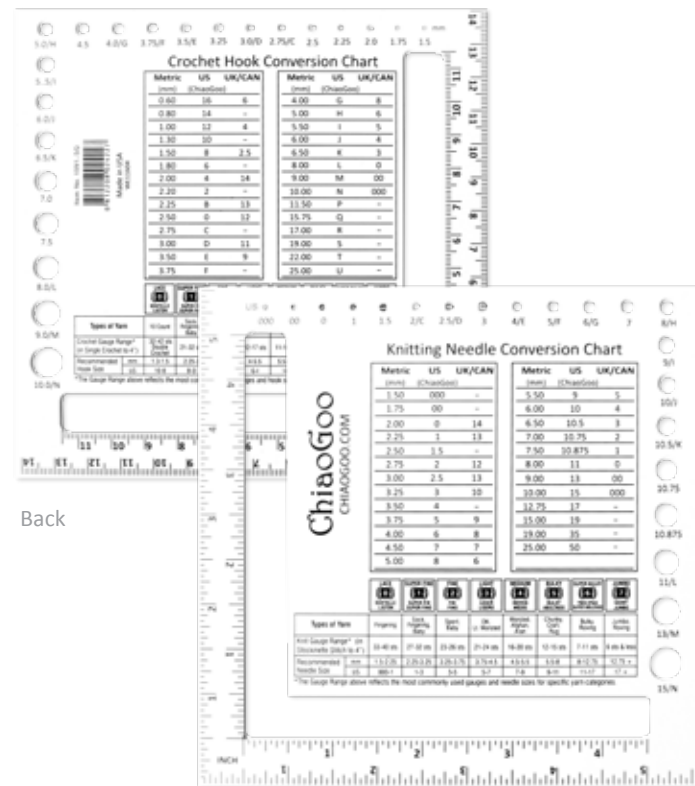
5.0/H 4.5 4.0/G 3.75/F 3.5/E 3.25 3.0/D 2.75/C 2.5 2.25 2.0 1.75 1.5

5.5/I

6.0/J

6.5/K

7.0

7.5

8.0/L

9.0/M

10.0/N

Crochet Hook Conversion Chart

| Metric (mm) | US (ChiaoGoo) | UK/CAN |
|---|---|---|
| 0.60 | 16 | 6 |
| 0.80 | 14 | - |
| 1.00 | 12 | 4 |
| 1.30 | 10 | - |
| 1.50 | 8 | 2.5 |
| 1.80 | 6 | - |
| 2.00 | 4 | 14 |
| 2.20 | 2 | - |
| 2.25 | B | 13 |
| 2.50 | 0 | 12 |
| 2.75 | C | - |
| 3.00 | D | 11 |
| 3.50 | E | 9 |
| 3.75 | F | - |

| Metric (mm) | US (ChiaoGoo) | UK/CAN |
|---|---|---|
| 4.00 | G | 8 |
| 5.00 | H | 6 |
| 5.50 | I | 5 |
| 6.00 | J | 4 |
| 6.50 | K | 3 |
| 8.00 | L | 0 |
| 9.00 | M | 00 |
| 10.00 | N | 000 |
| 11.50 | P | - |
| 15.75 | Q | - |
| 17.00 | R | - |
| 19.00 | S | - |
| 22.00 | T | - |
| 25.00 | U | - |

Made in USA

Types of Yarn

Crochet Gauge Range* (in Single Crochet to 4")

Recommended Hook Size

*The Gauge Range above reflects the most commonly used gauges and hook sizes

Back

US 000 00 0 1 1.5 2/C 2.5/D 3 4/E 5/F 6/G 7 8/H

9/I

10/J

10.5/K

10.75

10.875

11/L

13/M

15/N

Knitting Needle Conversion Chart

| Metric (mm) | US (ChiaoGoo) | UK/CAN |
|---|---|---|
| 1.50 | 000 | - |
| 1.75 | 00 | - |
| 2.00 | 0 | 14 |
| 2.25 | 1 | 13 |
| 2.50 | 1.5 | - |
| 2.75 | 2 | 12 |
| 3.00 | 2.5 | 11 |
| 3.25 | 3 | 10 |
| 3.50 | 4 | - |
| 3.75 | 5 | 9 |
| 4.00 | 6 | 8 |
| 4.50 | 7 | 7 |
| 5.00 | 8 | 6 |

| Metric (mm) | US (ChiaoGoo) | UK/CAN |
|---|---|---|
| 5.50 | 9 | 5 |
| 6.00 | 10 | 4 |
| 6.50 | 10.5 | 3 |
| 7.00 | 10.75 | 2 |
| 7.50 | 10.875 | 1 |
| 8.00 | 11 | 0 |
| 9.00 | 13 | 00 |
| 10.00 | 15 | 000 |
| 12.75 | 17 | - |
| 15.00 | 19 | - |
| 19.00 | 35 | - |
| 25.00 | 50 | - |

ChiaoGoo
CHIAOGOO.COM

| Types of Yarn | Fingering | Sock Fingering Baby | Sport Baby | DK Lt. Worsted | Worsted Afghan Aran | Chunky Craft Rug | Bulky Roving | Jumbo Roving |
|---|---|---|---|---|---|---|---|---|
| Knit Gauge Range* (in Stockinette Stitch to 4") | 33-40 sts | 27-32 sts | 23-26 sts | 21-24 sts | 16-20 sts | 12-15 sts | 7-11 sts | 6 sts & fewer |
| Recommended Needle Size | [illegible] | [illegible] | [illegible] | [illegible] | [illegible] | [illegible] | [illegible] | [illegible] |

*The Gauge Range above reflects the most commonly used gauges and needle sizes for specific yarn categories.

INCH 1 2 3 4 5